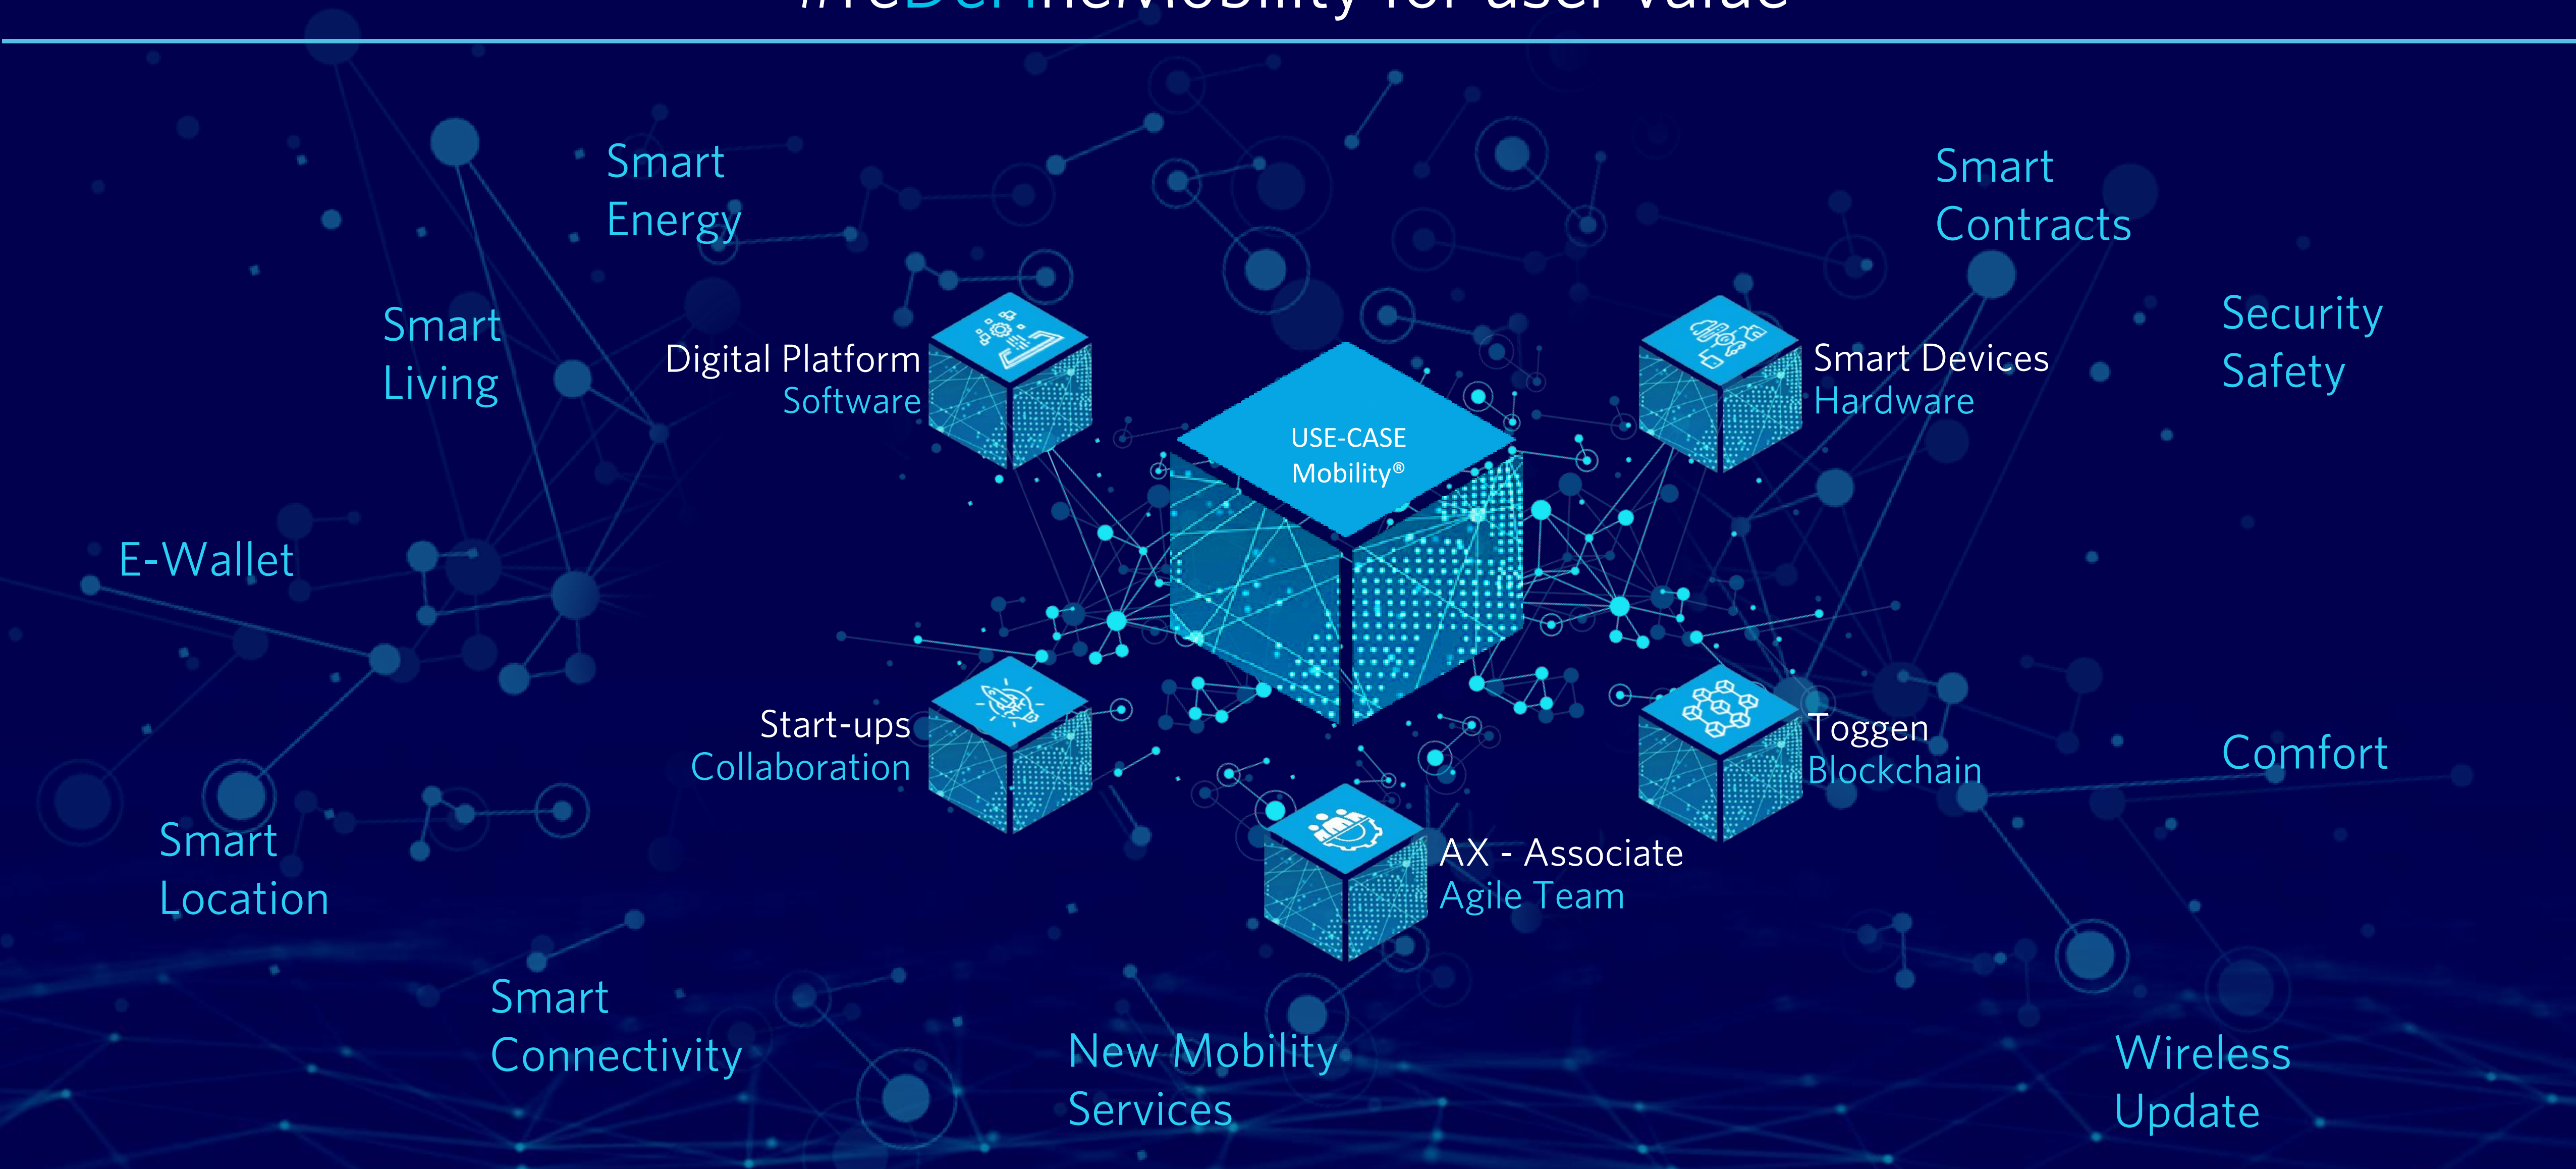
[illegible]

Smart Energy

Smart Contracts

Smart Living

Security Safety

Digital Platform
Software

Smart Devices
Hardware

USE-CASE
Mobility®

E-Wallet

Start-ups
Collaboration

Toggen
Blockchain

Comfort

AX - Associate
Agile Team

Smart Location

Smart Connectivity

New Mobility Services

Wireless Update